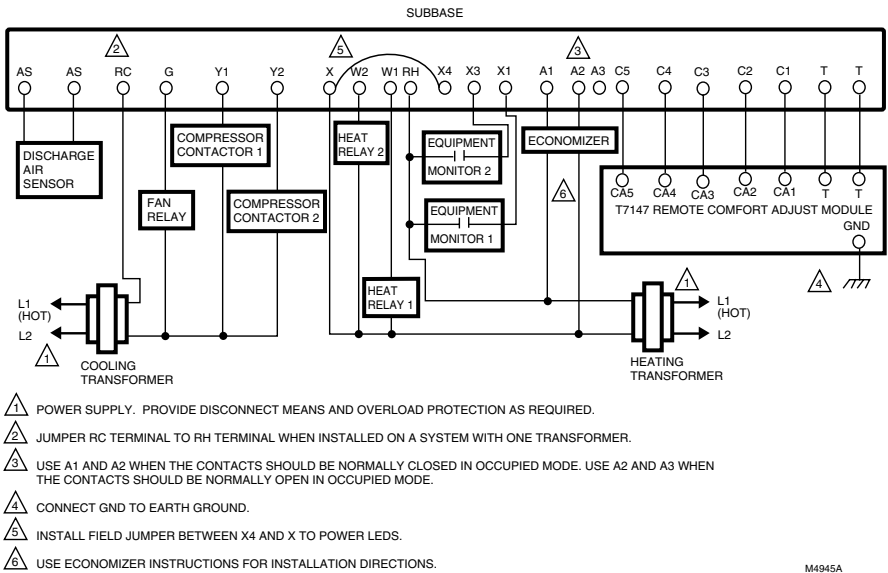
SUBBASE

2 5 3

AS AS RC G Y1 Y2 X W2 W1 RH X4 X3 X1 A1 A2 A3 C5 C4 C3 C2 C1 T T

DISCHARGE AIR SENSOR

FAN RELAY

COMPRESSOR CONTACTOR 1

COMPRESSOR CONTACTOR 2

HEAT RELAY 2

EQUIPMENT MONITOR 2

EQUIPMENT MONITOR 1

ECONOMIZER

6

CA5 CA4 CA3 CA2 CA1 T T
T7147 REMOTE COMFORT ADJUST MODULE
GND

4

HEAT RELAY 1

1

L1 (HOT)
L2

1

COOLING TRANSFORMER

L1 (HOT)
L2

HEATING TRANSFORMER

1 POWER SUPPLY. PROVIDE DISCONNECT MEANS AND OVERLOAD PROTECTION AS REQUIRED.

2 JUMPER RC TERMINAL TO RH TERMINAL WHEN INSTALLED ON A SYSTEM WITH ONE TRANSFORMER.

3 USE A1 AND A2 WHEN THE CONTACTS SHOULD BE NORMALLY CLOSED IN OCCUPIED MODE. USE A2 AND A3 WHEN THE CONTACTS SHOULD BE NORMALLY OPEN IN OCCUPIED MODE.

4 CONNECT GND TO EARTH GROUND.

5 INSTALL FIELD JUMPER BETWEEN X4 AND X TO POWER LEDS.

6 USE ECONOMIZER INSTRUCTIONS FOR INSTALLATION DIRECTIONS.

M4945A